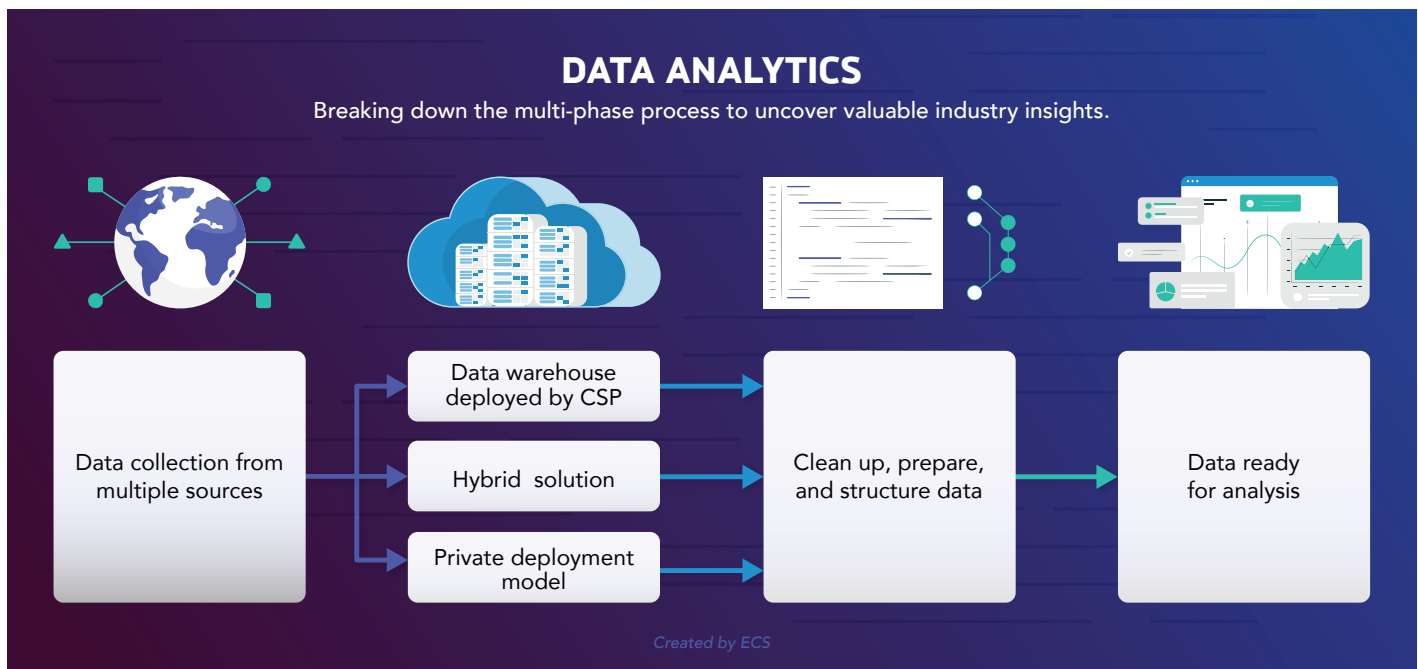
DATA ANALYTICS

Breaking down the multi-phase process to uncover valuable industry insights.

Data collection from multiple sources

Data warehouse deployed by CSP

Hybrid solution

Private deployment model

Clean up, prepare, and structure data

Data ready for analysis

Created by ECS